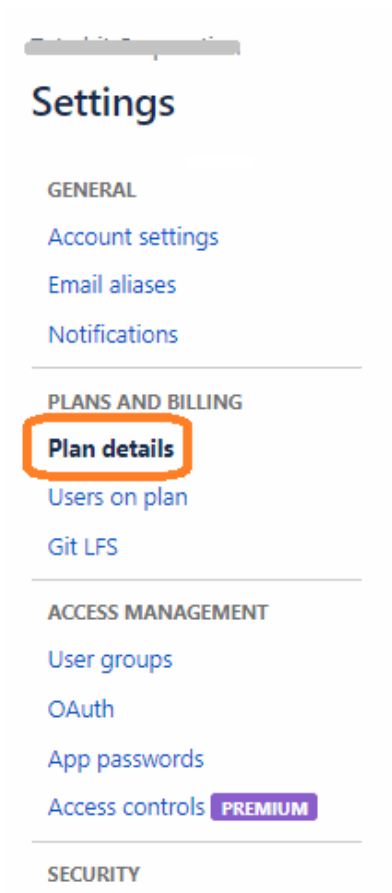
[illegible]

Settings

GENERAL

Account settings

Email aliases

Notifications

PLANS AND BILLING

Plan details

Users on plan

Git LFS

ACCESS MANAGEMENT

User groups

OAuth

App passwords

Access controls PREMIUM

SECURITY